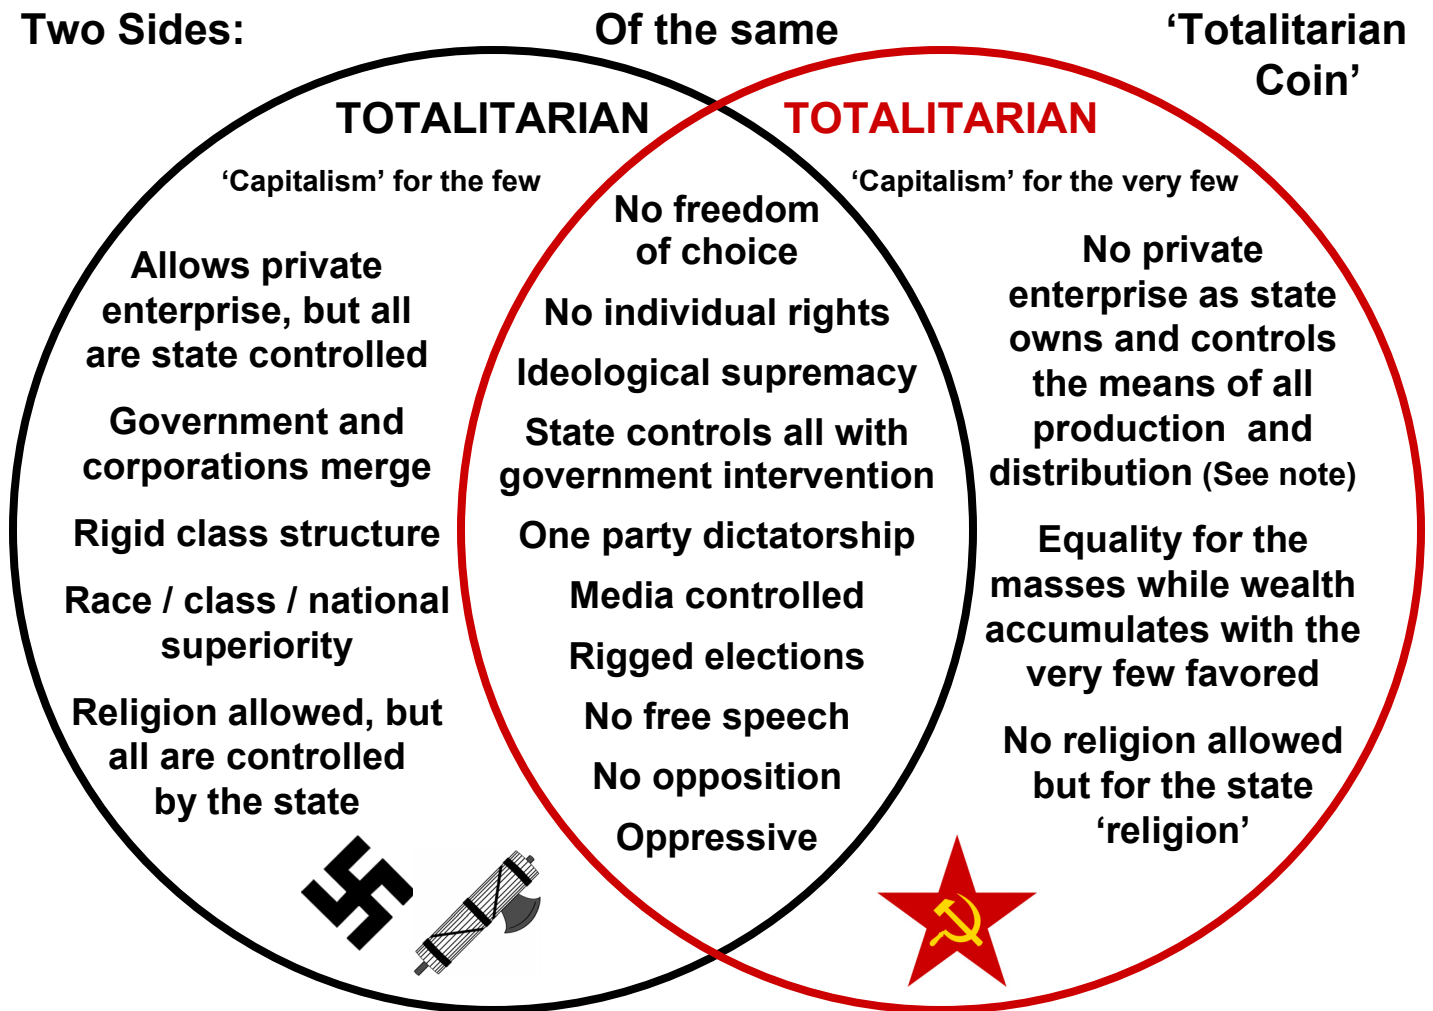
Two Sides: Of the same 'Totalitarian Coin'

TOTALITARIAN

'Capitalism' for the few

Allows private enterprise, but all are state controlled

Government and corporations merge

Rigid class structure

Race / class / national superiority

Religion allowed, but all are controlled by the state

No freedom of choice

No individual rights

Ideological supremacy

State controls all with government intervention

One party dictatorship

Media controlled

Rigged elections

No free speech

No opposition

Oppressive

TOTALITARIAN

'Capitalism' for the very few

No private enterprise as state owns and controls the means of all production and distribution (See note)

Equality for the masses while wealth accumulates with the very few favored

No religion allowed but for the state 'religion'